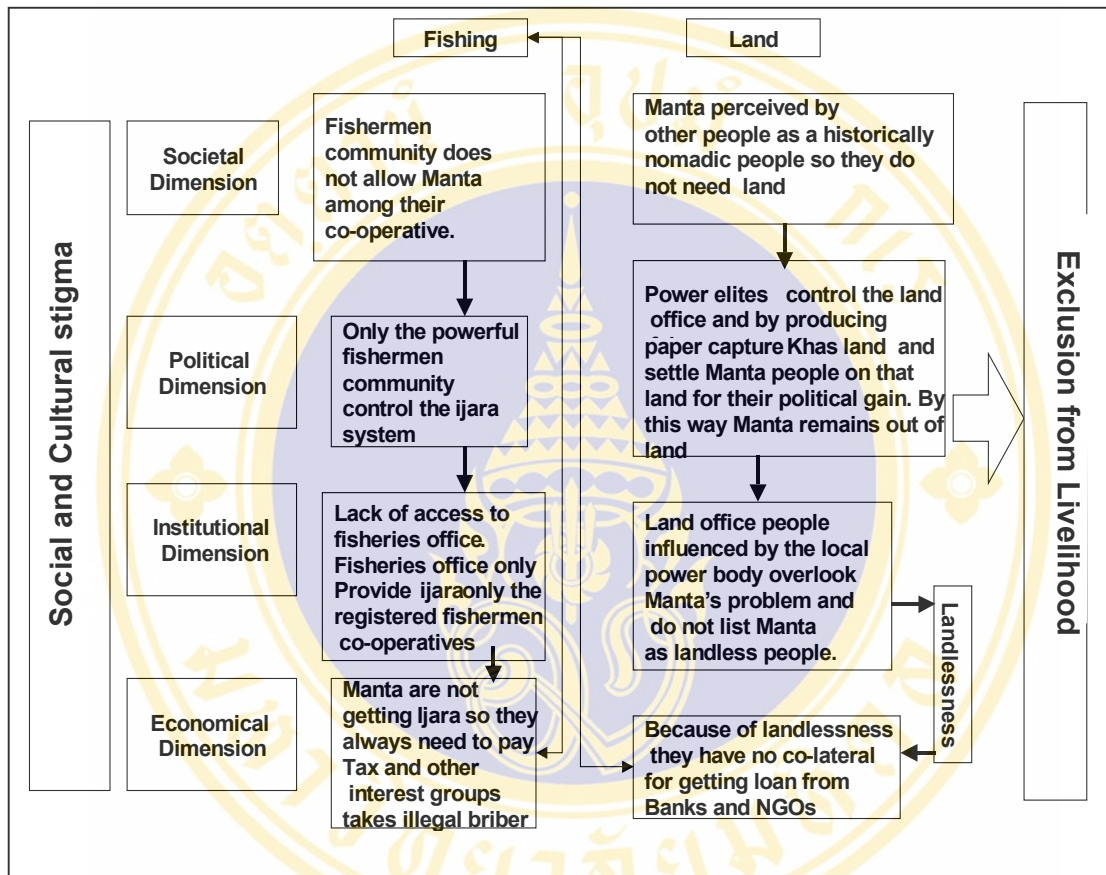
Fishing

Land

Social and Cultural stigma

Societal Dimension

Political Dimension

Institutional Dimension

Economical Dimension

Fishermen community does not allow Manta among their co-operative.

Only the powerful fishermen community control the ijara system

Lack of access to fisheries office. Fisheries office only Provide ijaraonly the registered fishermen co-operatives

Manta are not getting Ijara so they always need to pay Tax and other interest groups takes illegal briber

Manta perceived by other people as a historically nomadic people so they do not need land

Power elites control the land office and by producing paper capture Khas land and settle Manta people on that land for their political gain. By this way Manta remains out of land

Land office people influenced by the local power body overlook Manta's problem and do not list Manta as landless people.

Landlessness

Because of landlessness they have no co-lateral for getting loan from Banks and NGOs

Exclusion from Livelihood